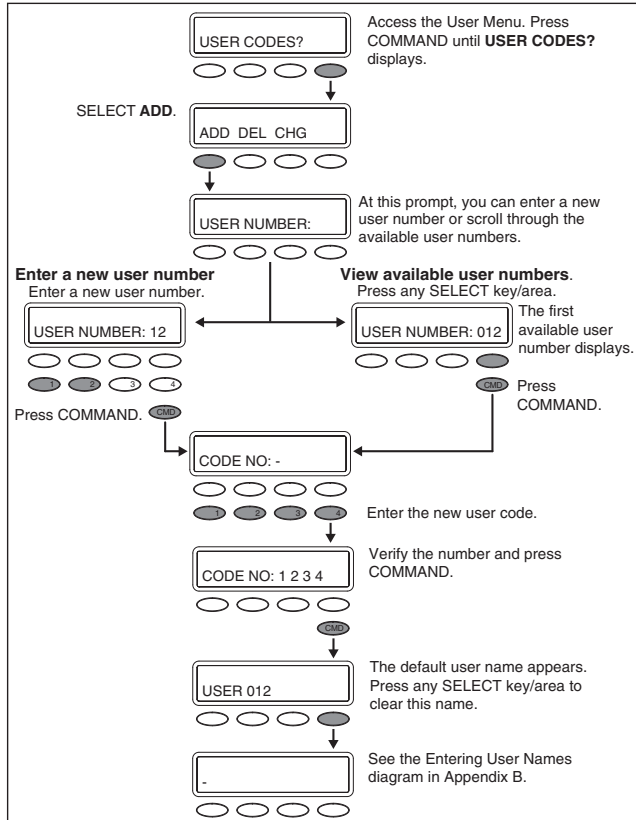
USER CODES?

Access the User Menu. Press COMMAND until **USER CODES?** displays.

SELECT **ADD**.

ADD DEL CHG

USER NUMBER:

At this prompt, you can enter a new user number or scroll through the available user numbers.

**Enter a new user number**
Enter a new user number.

USER NUMBER: 12

1 2 3 4

Press COMMAND. CMD

**View available user numbers**.
Press any SELECT key/area.

USER NUMBER: 012

The first available user number displays.

CMD Press COMMAND.

CODE NO: -

1 2 3 4

Enter the new user code.

CODE NO: 1 2 3 4

Verify the number and press COMMAND.

CMD

USER 012

The default user name appears. Press any SELECT key/area to clear this name.

-

See the Entering User Names diagram in Appendix B.